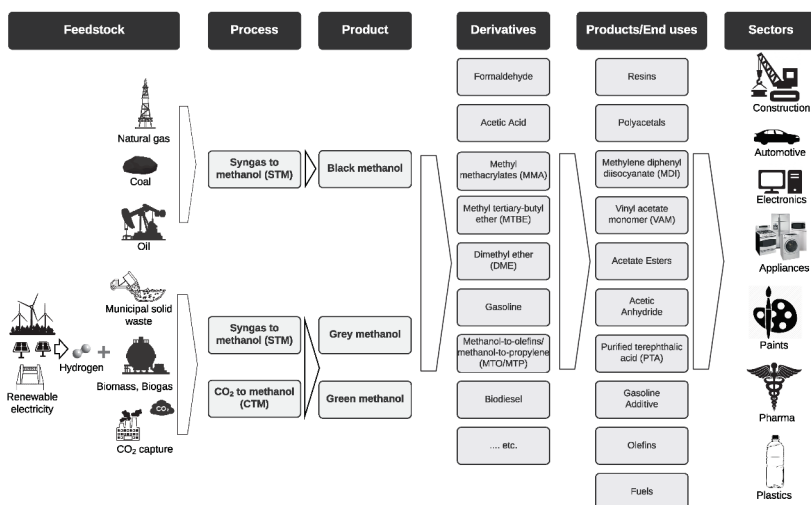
Feedstock

Process

Product

Derivatives

Products/End uses

Sectors

Natural gas

Coal

Oil

Syngas to methanol (STM)

Black methanol

Municipal solid waste

Hydrogen

Biomass, Biogas

Renewable electricity

$CO_2$

$CO_2$ capture

Syngas to methanol (STM)

Grey methanol

$CO_2$ to methanol (CTM)

Green methanol

Formaldehyde

Acetic Acid

Methyl methacrylates (MMA)

Methyl tertiary-butyl ether (MTBE)

Dimethyl ether (DME)

Gasoline

Methanol-to-olefins/ methanol-to-propylene (MTO/MTP)

Biodiesel

.... etc.

Resins

Polyacetals

Methylene diphenyl diisocyanate (MDI)

Vinyl acetate monomer (VAM)

Acetate Esters

Acetic Anhydride

Purified terephthalic acid (PTA)

Gasoline Additive

Olefins

Fuels

Construction

Automotive

Electronics

Appliances

Paints

Pharma

Plastics